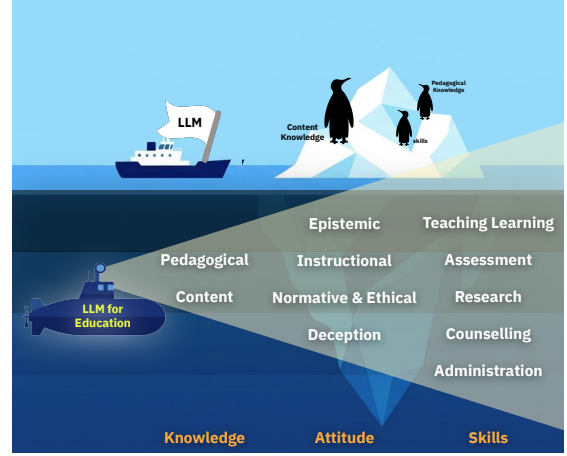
LLM

Content Knowledge

Pedagogical Knowledge

Skills

LLM for Education

Pedagogical

Content

Epistemic

Instructional

Normative & Ethical

Deception

Teaching Learning

Assessment

Research

Counselling

Administration

Knowledge

Attitude

Skills